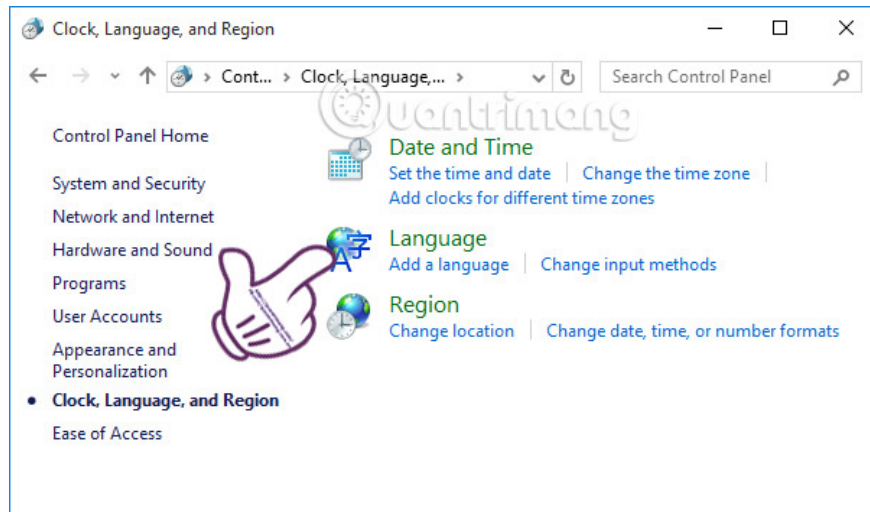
Clock, Language, and Region

Cont... › Clock, Language,... ›

Search Control Panel

Quantrimang

Control Panel Home

System and Security

Network and Internet

Hardware and Sound

Programs

User Accounts

Appearance and Personalization

Clock, Language, and Region

Ease of Access

Date and Time

Set the time and date | Change the time zone | Add clocks for different time zones

Language

Add a language | Change input methods

Region

Change location | Change date, time, or number formats